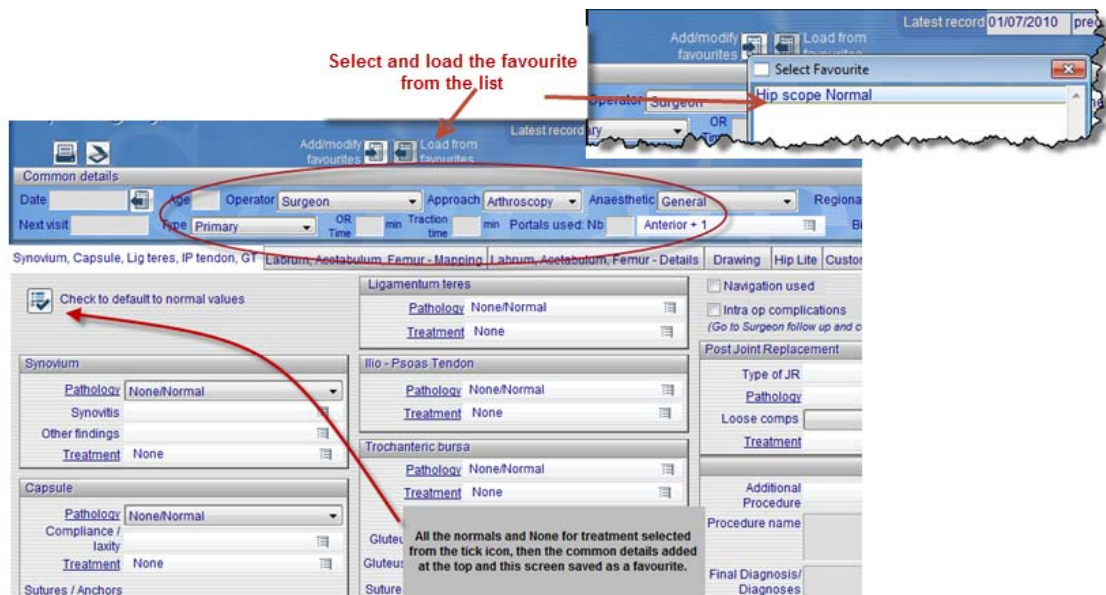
Latest record 01/07/2010 pre

Add/modify favourites

Load from favourites

Select and load the favourite from the list

Select Favourite

Hip scope Normal

Operator Surgeon

Add/modify favourites

Load from favourites

Latest record

OR Time

Common details

Date

Age

Operator Surgeon

Approach Arthroscopy

Anaesthetic General

Regiona

Next visit

Type Primary

OR Time min

Traction time min

Portals used: Nb

Anterior + 1

Bi

Synovium, Capsule, Lig teres, IP tendon, GT | Labrum, Acetabulum, Femur - Mapping | Labrum, Acetabulum, Femur - Details | Drawing | Hip Lite | Custo

Check to default to normal values

Synovium

Pathology None/Normal

Synovitis

Other findings

Treatment None

Capsule

Pathology None/Normal

Compliance / laxity

Treatment None

Sutures / Anchors

Ligamentum teres

Pathology None/Normal

Treatment None

Ilio - Psoas Tendon

Pathology None/Normal

Treatment None

Trochanteric bursa

Pathology None/Normal

Treatment None

Glute

Gluteu

Suture

Navigation used

Intra op complications

(Go to Surgeon follow up and c

Post Joint Replacement

Type of JR

Pathology

Loose comps

Treatment

Additional Procedure

Procedure name

Final Diagnosis/ Diagnoses

All the normals and None for treatment selected from the tick icon, then the common details added at the top and this screen saved as a favourite.